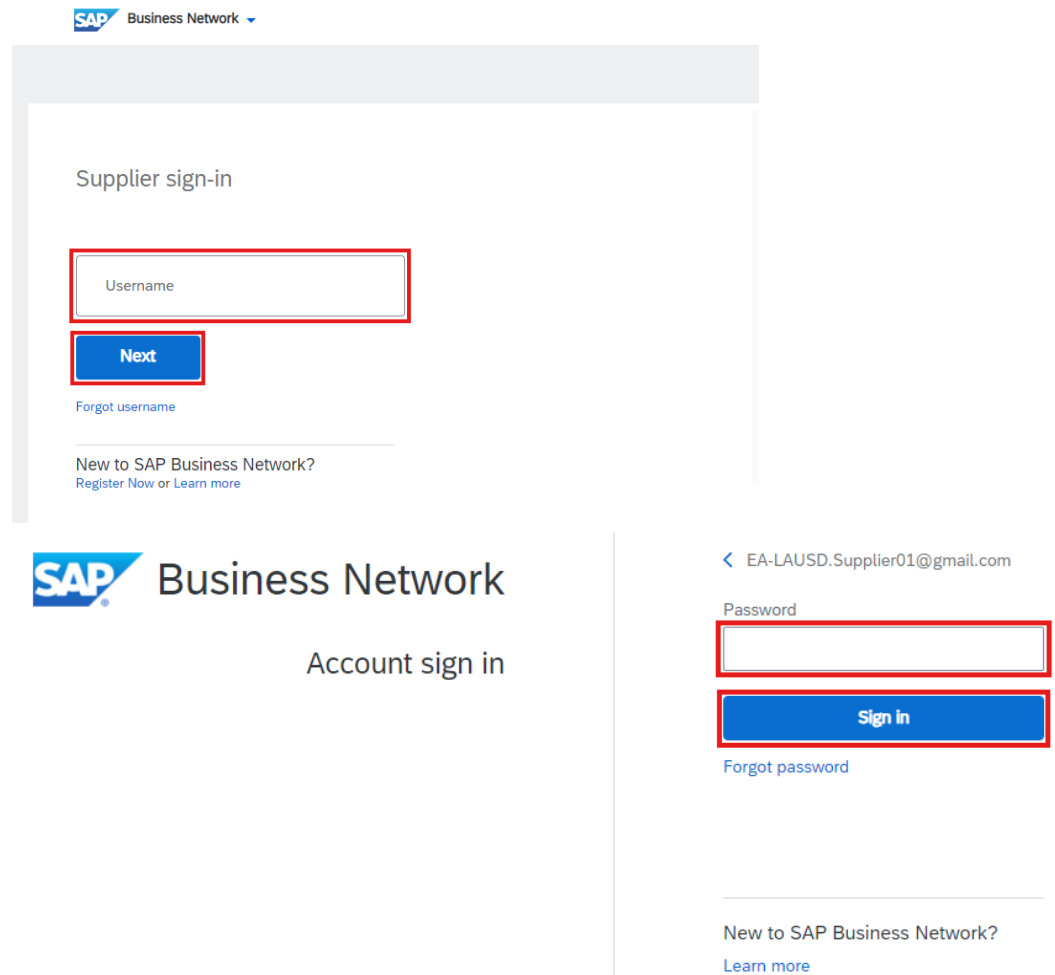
SAP Business Network

Supplier sign-in

Username

Next

Forgot username

New to SAP Business Network?
Register Now or Learn more

SAP Business Network

Account sign in

EA-LAUSD.Supplier01@gmail.com

Password

Sign in

Forgot password

New to SAP Business Network?
Learn more